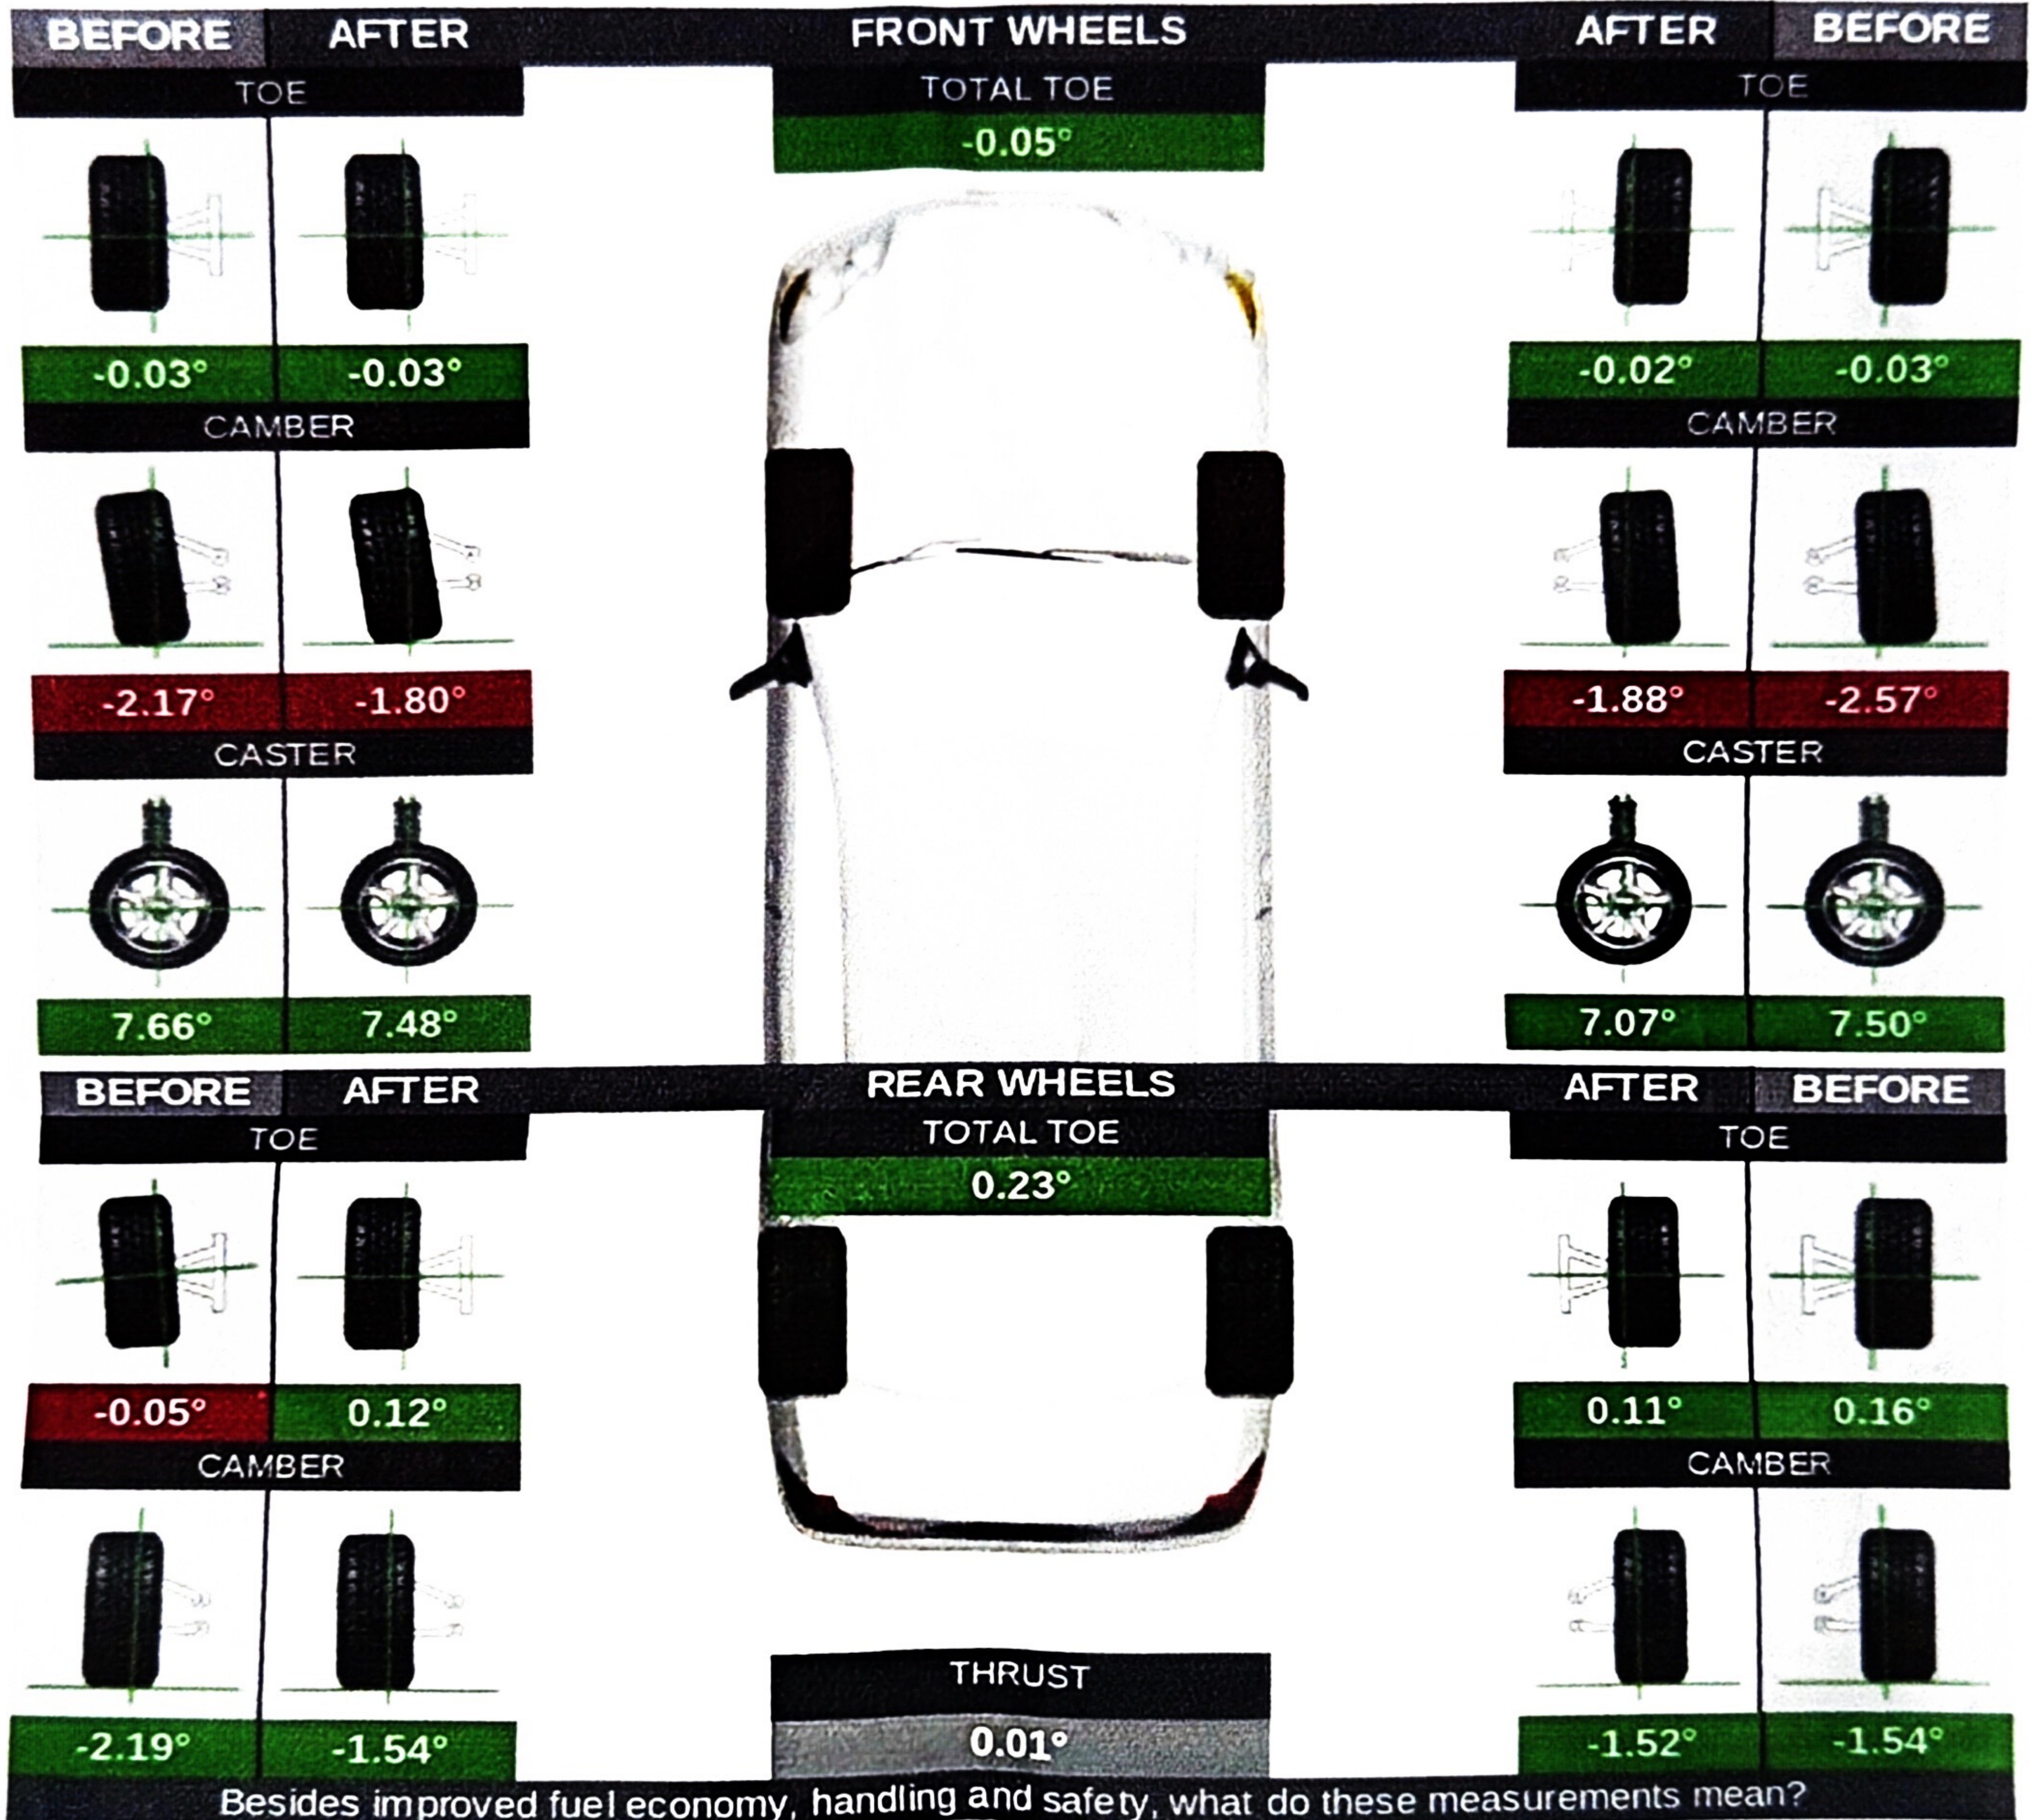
BEFORE AFTER FRONT WHEELS AFTER BEFORE

TOE

TOTAL TOE

-0.05°

TOE

-0.03° -0.03°

-0.02° -0.03°

CAMBER

CAMBER

-2.17° -1.80°

-1.88° -2.57°

CASTER

CASTER

7.66° 7.48°

7.07° 7.50°

BEFORE AFTER REAR WHEELS AFTER BEFORE

TOE

TOTAL TOE

0.23°

TOE

-0.05° 0.12°

0.11° 0.16°

CAMBER

CAMBER

THRUST

0.01°

-2.19° -1.54°

-1.52° -1.54°

Besides improved fuel economy, handling and safety, what do these measurements mean?